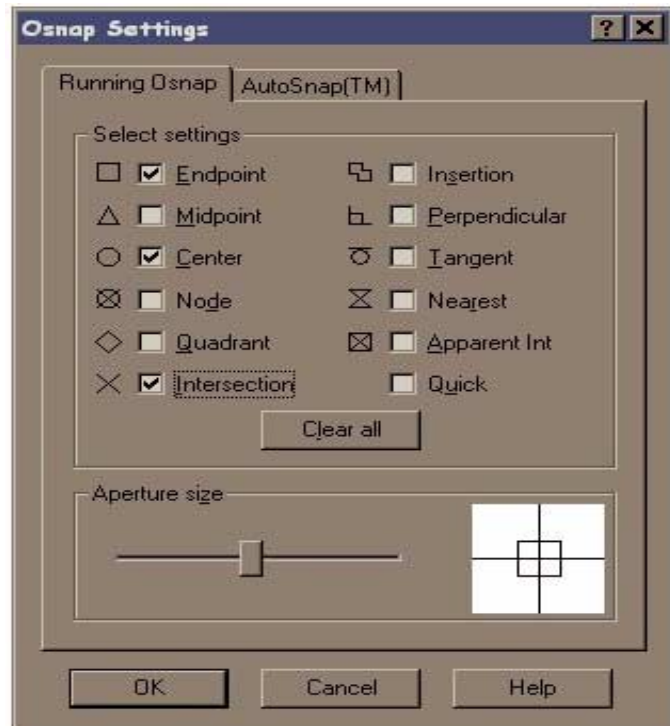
Osnap Settings

?

Running Osnap

AutoSnap(TM)

Select settings

Endpoint

Midpoint

Center

Node

Quadrant

Intersection

Insertion

Perpendicular

Tangent

Nearest

Apparent Int

Quick

Clear all

Aperture size

OK

Cancel

Help